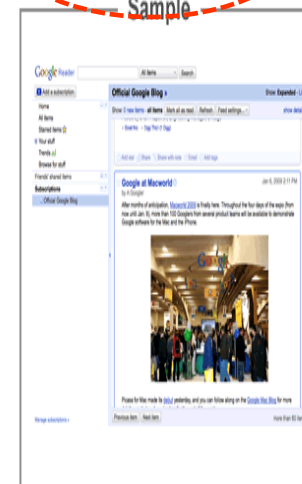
Sample

Google Reader

All items

Search

Add a subscription

Home

All items

Starred items

Your stuff

Trends

Browse for stuff

Friends' shared items

Subscriptions

Official Google Blog

Official Google Blog »

Show: Expanded - List

Show: 5 new items - all items

Mark all as read

Refresh

Feed settings...

show details

Add star

Share

Share with note

Email

Add tags

Google at Macworld

Jan 6, 2009 5:11 PM

by A Googler

After months of anticipation, Macworld 2009 is finally here. Throughout the four days of the expo (from now until Jan. 9), more than 100 Googlers from several product teams will be available to demonstrate Google software for the Mac and the iPhone.

Google

Picasa for Mac made its debut yesterday, and you can follow along on the Google Mac Blog for more

Previous item

Next item

More than 50 items

Manage subscriptions »